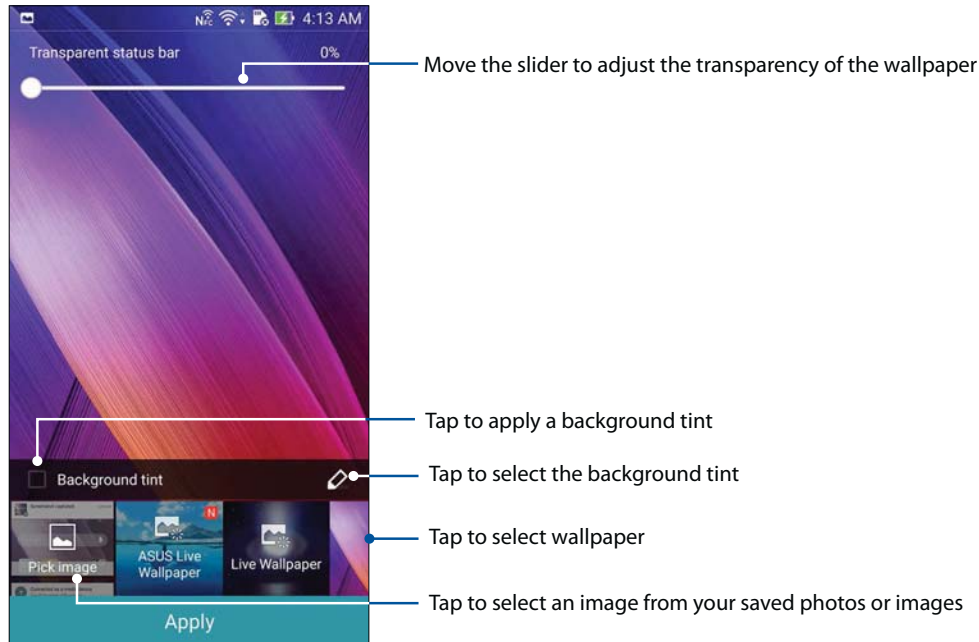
4:13 AM
Transparent status bar
0%

Move the slider to adjust the transparency of the wallpaper

Tap to apply a background tint

Background tint

Tap to select the background tint

N
ASUS Live Wallpaper
Live Wallpaper

Tap to select wallpaper

Pick image

Tap to select an image from your saved photos or images

Apply